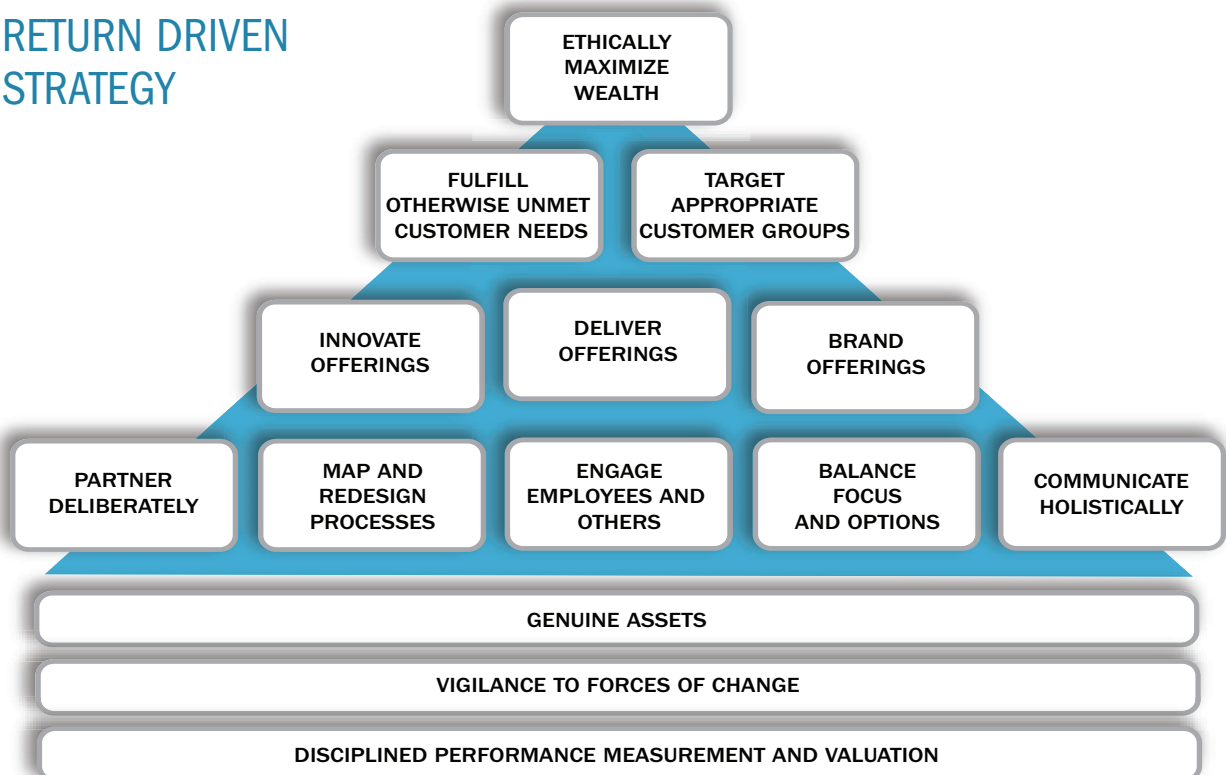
RETURN DRIVEN STRATEGY

ETHICALLY MAXIMIZE WEALTH

FULFILL OTHERWISE UNMET CUSTOMER NEEDS

TARGET APPROPRIATE CUSTOMER GROUPS

INNOVATE OFFERINGS

DELIVER OFFERINGS

BRAND OFFERINGS

PARTNER DELIBERATELY

MAP AND REDESIGN PROCESSES

ENGAGE EMPLOYEES AND OTHERS

BALANCE FOCUS AND OPTIONS

COMMUNICATE HOLISTICALLY

GENUINE ASSETS

VIGILANCE TO FORCES OF CHANGE

DISCIPLINED PERFORMANCE MEASUREMENT AND VALUATION